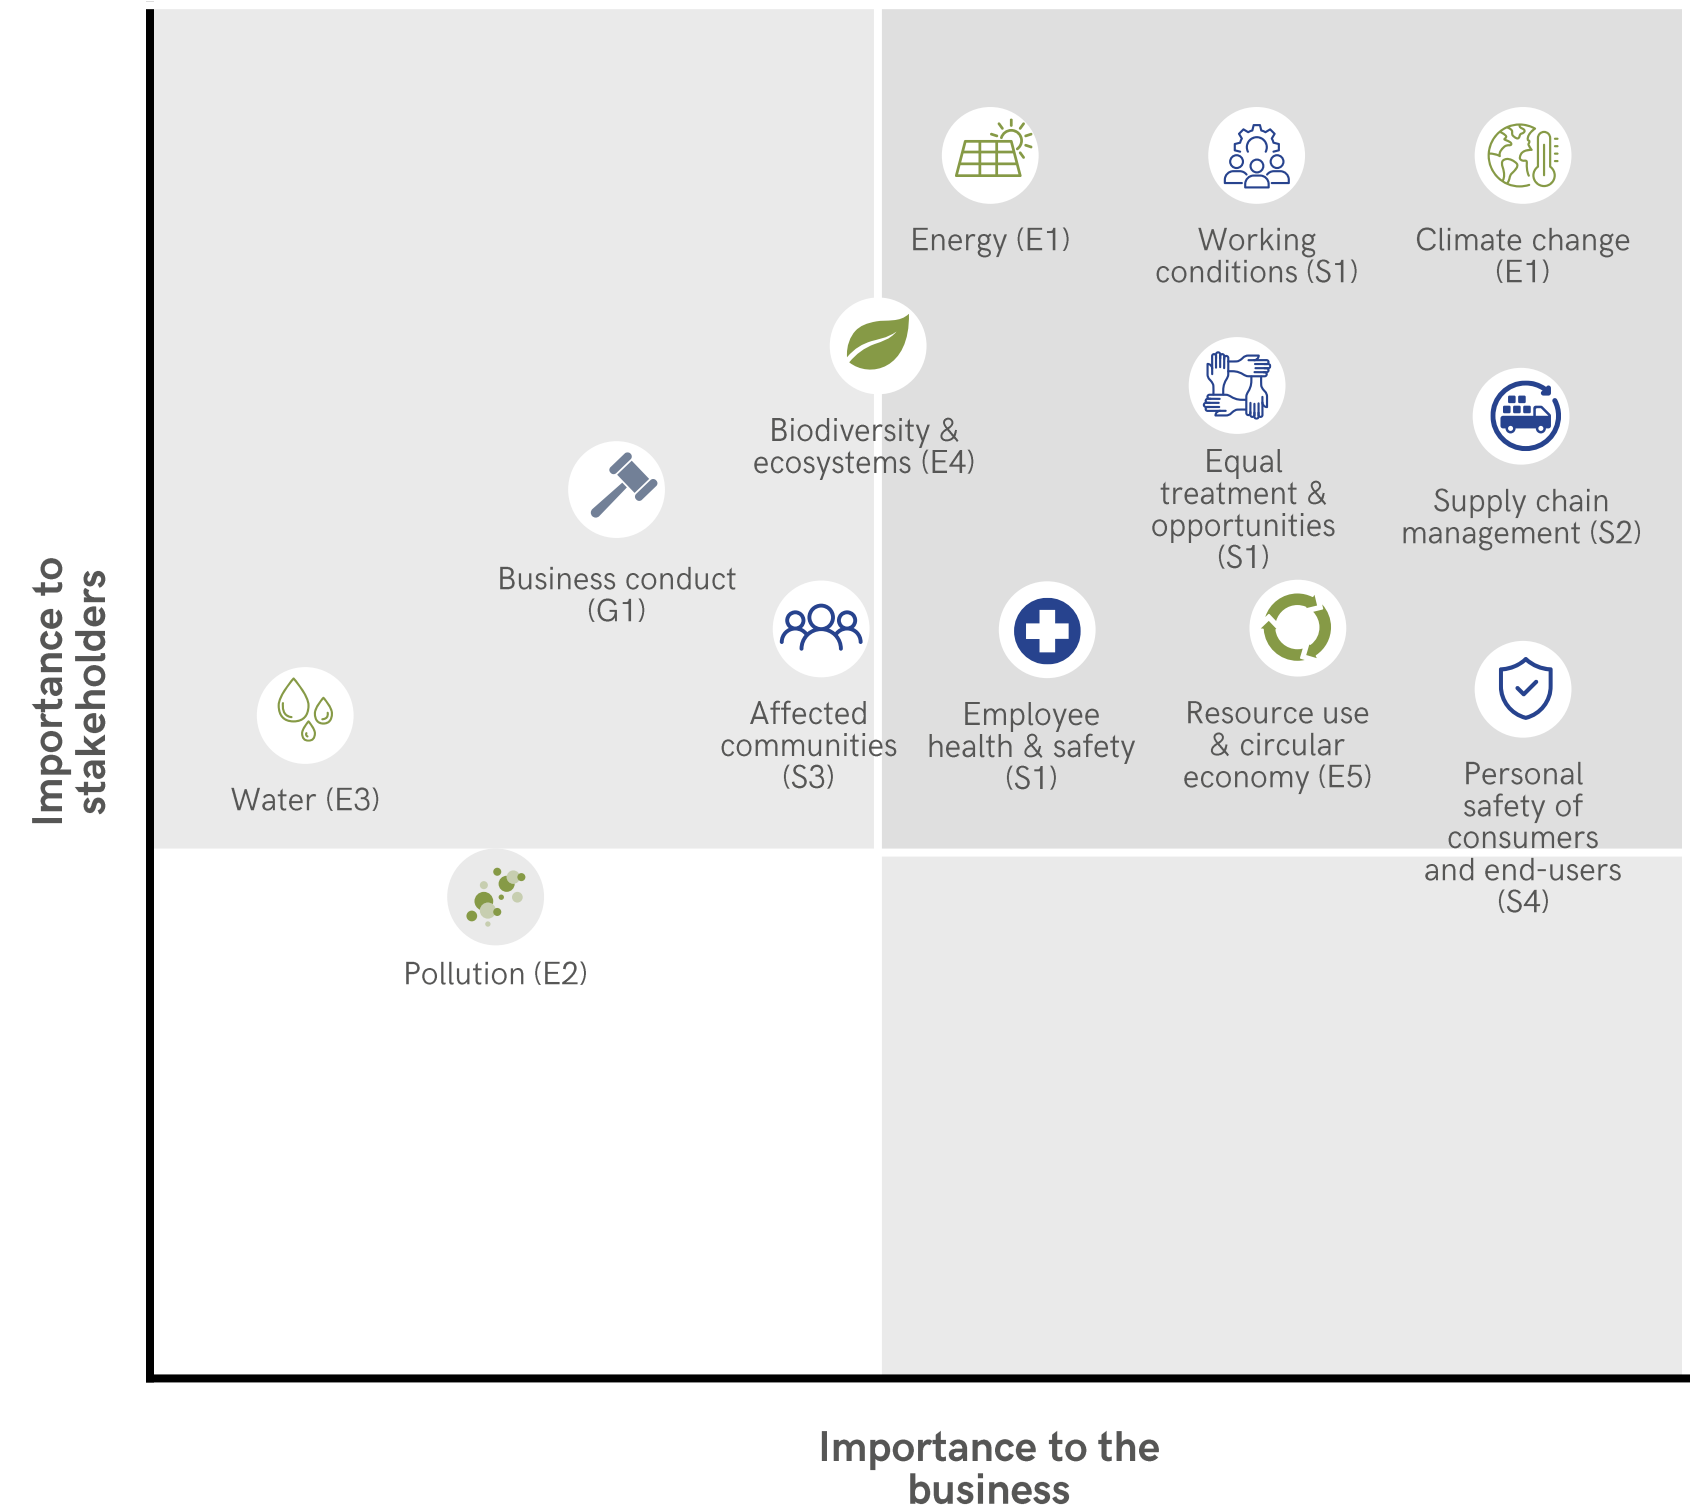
Importance to stakeholders

Energy (E1)

Working conditions (S1)

Climate change (E1)

Biodiversity & ecosystems (E4)

Equal treatment & opportunities (S1)

Supply chain management (S2)

Business conduct (G1)

Affected communities (S3)

Employee health & safety (S1)

Resource use & circular economy (E5)

Personal safety of consumers and end-users (S4)

Water (E3)

Pollution (E2)

Importance to the business